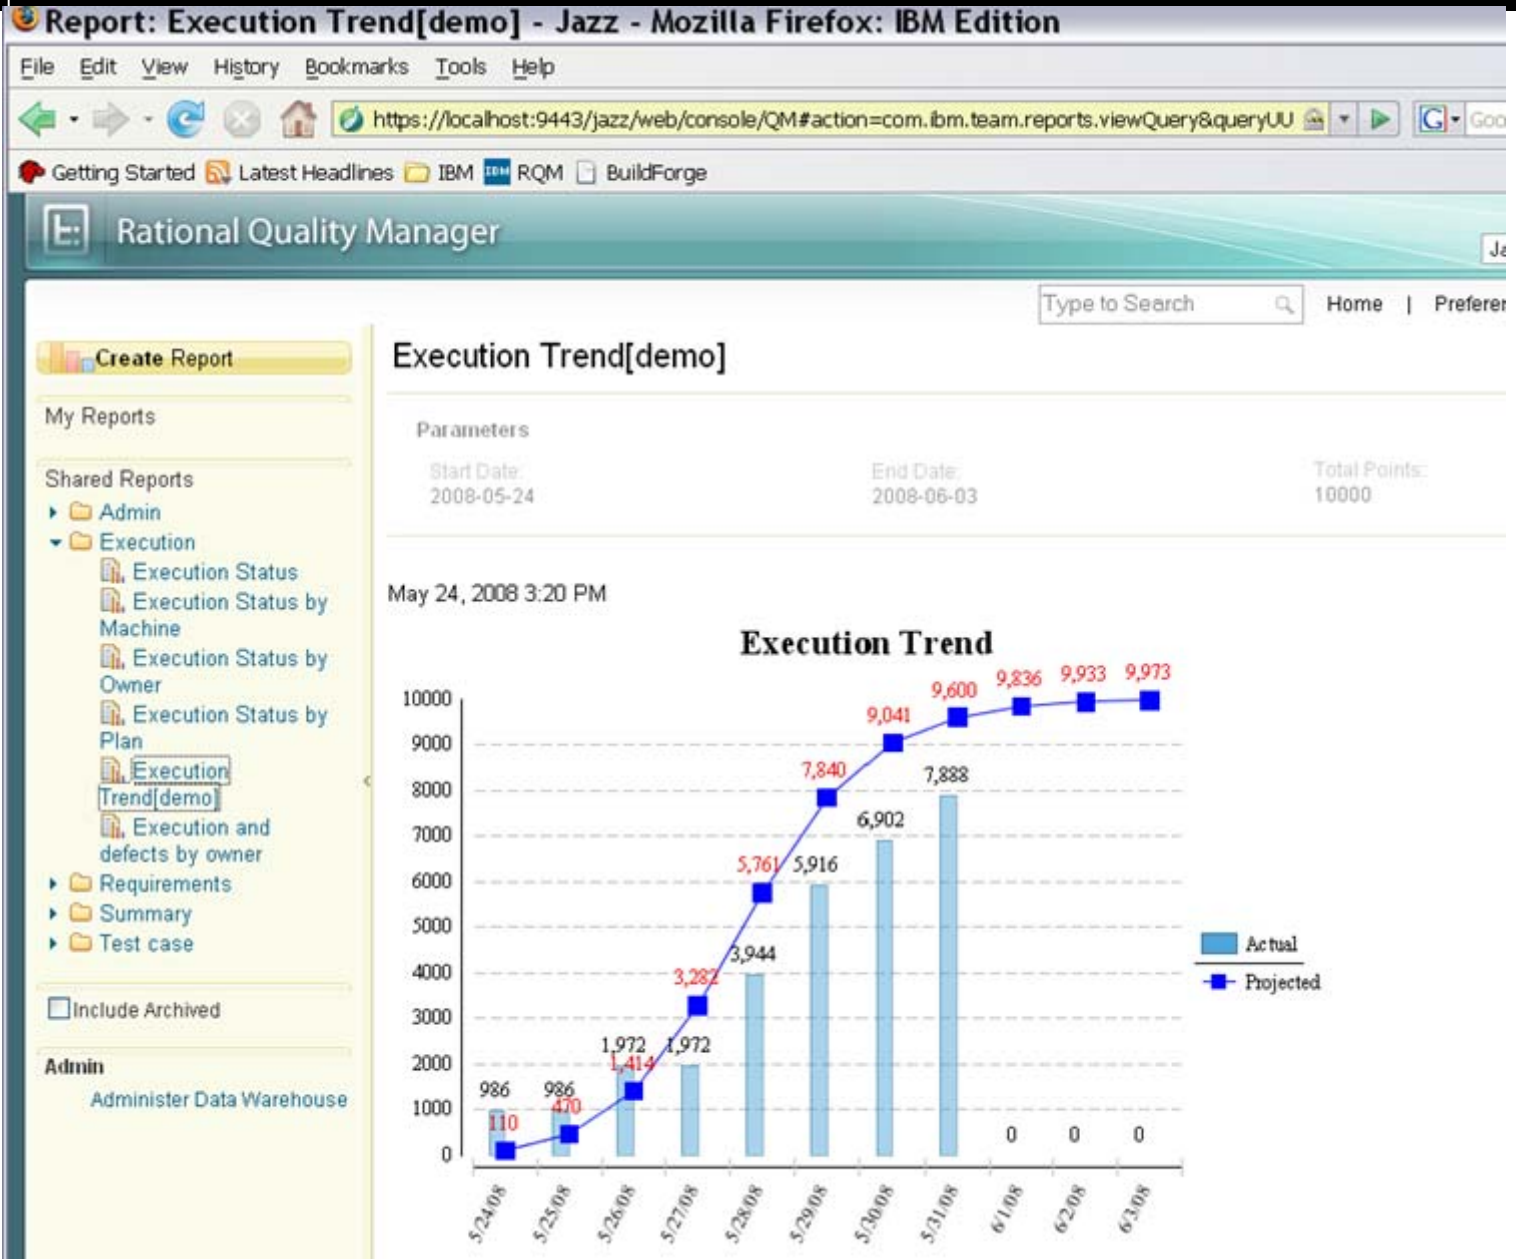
Report: Execution Trend[demo] - Jazz - Mozilla Firefox: IBM Edition

File Edit View History Bookmarks Tools Help

https://localhost:9443/jazz/web/console/QM#action=com.ibm.team.reports.viewQuery&queryUU

Getting Started Latest Headlines IBM RQM BuildForge

Rational Quality Manager

Type to Search Home | Preferer

Create Report

My Reports

Shared Reports
Admin
Execution
Execution Status
Execution Status by Machine
Execution Status by Owner
Execution Status by Plan
Execution Trend[demo]
Execution and defects by owner
Requirements
Summary
Test case

Include Archived

Admin
Administer Data Warehouse

Execution Trend[demo]

Parameters

Start Date: 2008-05-24
End Date: 2008-06-03
Total Points: 10000

May 24, 2008 3:20 PM

Execution Trend

10000
9000
8000
7000
6000
5000
4000
3000
2000
1000
0

986 110 986 470 1,972 1,414 1,972 3,282 3,944 5,761 5,916 7,840 6,902 9,041 7,888 9,600 9,836 0 9,933 0 9,973 0

5/24/08 5/25/08 5/26/08 5/27/08 5/28/08 5/29/08 5/30/08 5/31/08 6/1/08 6/2/08 6/3/08

Actual
Projected